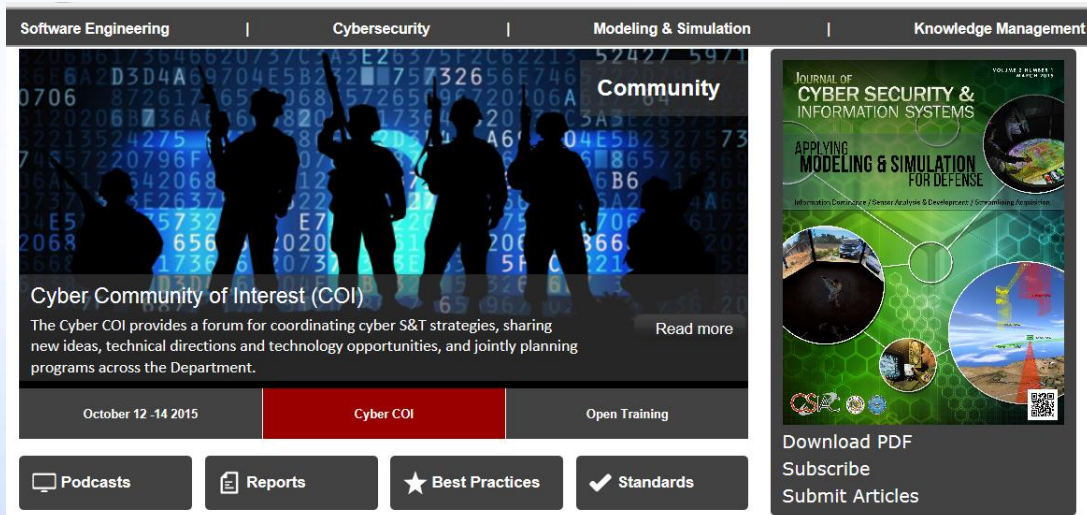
Software Engineering | Cybersecurity | Modeling & Simulation | Knowledge Management

Community

Cyber Community of Interest (COI)

The Cyber COI provides a forum for coordinating cyber S&T strategies, sharing new ideas, technical directions and technology opportunities, and jointly planning programs across the Department.

Read more

October 12 -14 2015

Cyber COI

Open Training

Podcasts

Reports

Best Practices

Standards

JOURNAL OF CYBER SECURITY & INFORMATION SYSTEMS

VOLUME 3 NUMBER 1 MARCH 2015

APPLYING MODELING & SIMULATION FOR DEFENSE

Information Dominance / Sensor Analysis & Development / Streamlining Acquisition

CSIAC

Download PDF

Subscribe

Submit Articles